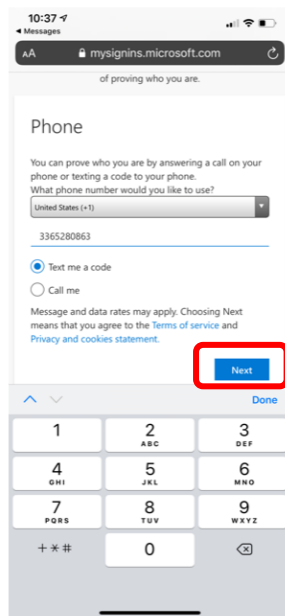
10:37
◂ Messages
AA mysignins.microsoft.com

of proving who you are.

Phone

You can prove who you are by answering a call on your phone or texting a code to your phone.
What phone number would you like to use?

United States (+1)

3365280863

Text me a code

Call me

Message and data rates may apply. Choosing Next means that you agree to the Terms of service and Privacy and cookies statement.

Next

Done

1
2 ABC
3 DEF
4 GHI
5 JKL
6 MNO
7 PQRS
8 TUV
9 WXYZ
+*#
0